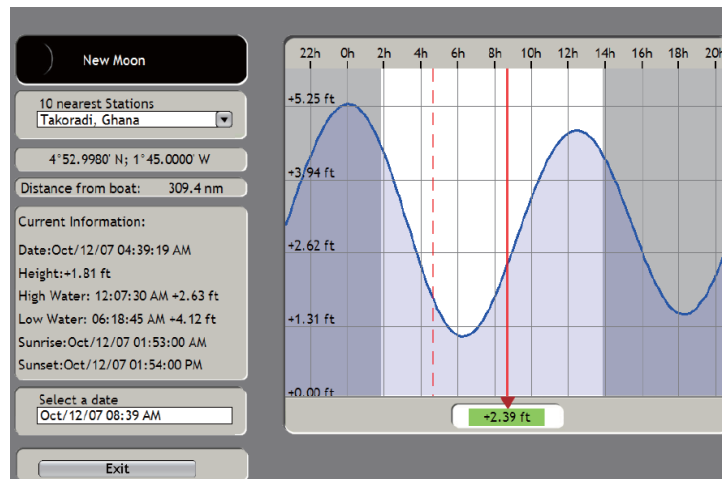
New Moon

10 nearest Stations
Takoradi, Ghana

4°52.9980' N; 1°45.0000' W

Distance from boat: 309.4 nm

Current Information:

Date:Oct/12/07 04:39:19 AM

Height:+1.81 ft

High Water: 12:07:30 AM +2.63 ft

Low Water: 06:18:45 AM +4.12 ft

Sunrise:Oct/12/07 01:53:00 AM

Sunset:Oct/12/07 01:54:00 PM

Select a date
Oct/12/07 08:39 AM

Exit

22h 0h 2h 4h 6h 8h 10h 12h 14h 16h 18h 20h

+5.25 ft
+3.94 ft
+2.62 ft
+1.31 ft
+0.00 ft

+2.39 ft